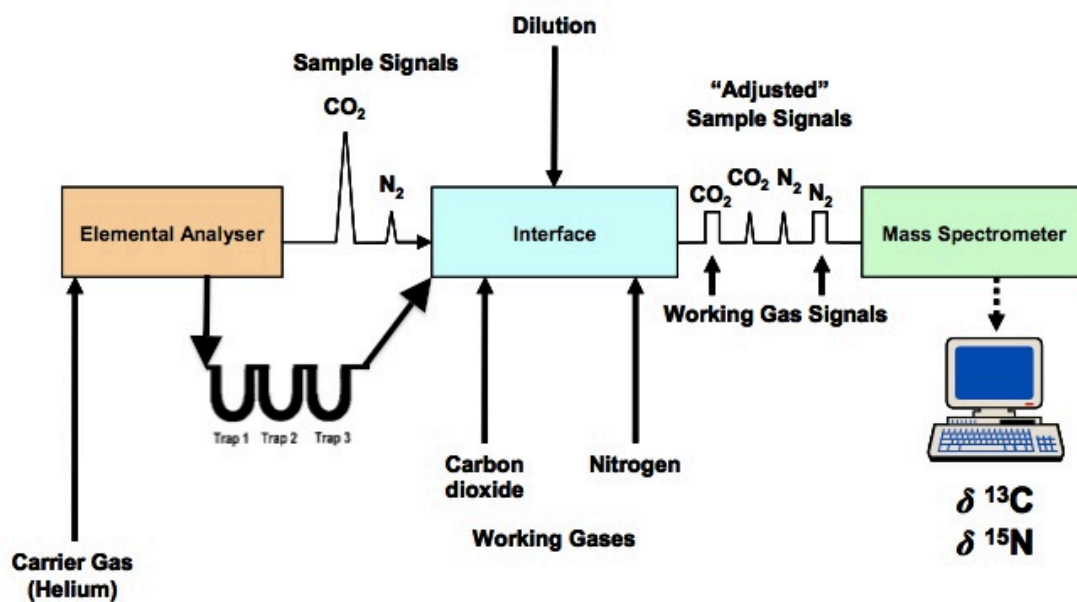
Dilution

Sample Signals

$CO_2$

$N_2$

"Adjusted" Sample Signals

$CO_2$ $CO_2$ $N_2$ $N_2$

Elemental Analyser

Interface

Mass Spectrometer

Working Gas Signals

Trap 1 Trap 2 Trap 3

Carbon dioxide

Nitrogen

Working Gases

Carrier Gas (Helium)

$\delta\ ^{13}C$
$\delta\ ^{15}N$